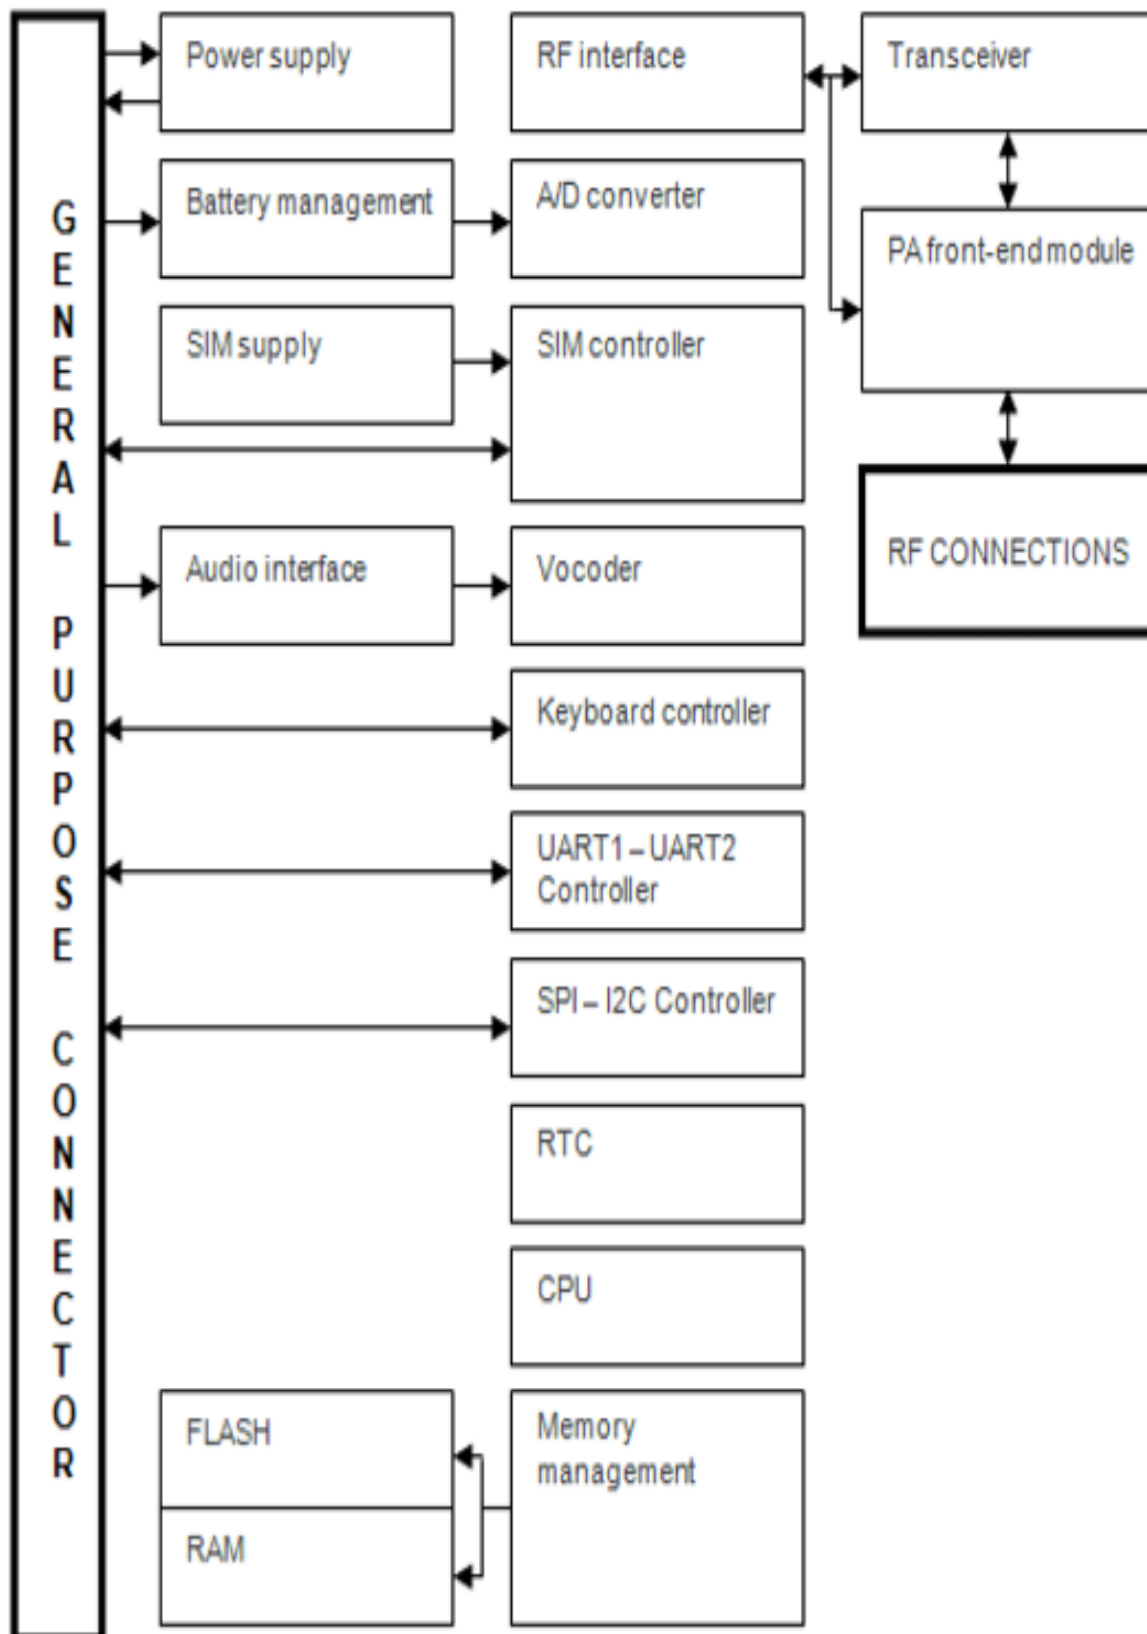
GENERAL PURPOSE CONNECTOR

Power supply

Battery management

SIM supply

Audio interface

FLASH

RAM

RF interface

A/D converter

SIM controller

Vocoder

Keyboard controller

UART1 – UART2 Controller

SPI – I2C Controller

RTC

CPU

Memory management

Transceiver

PA front-end module

RF CONNECTIONS